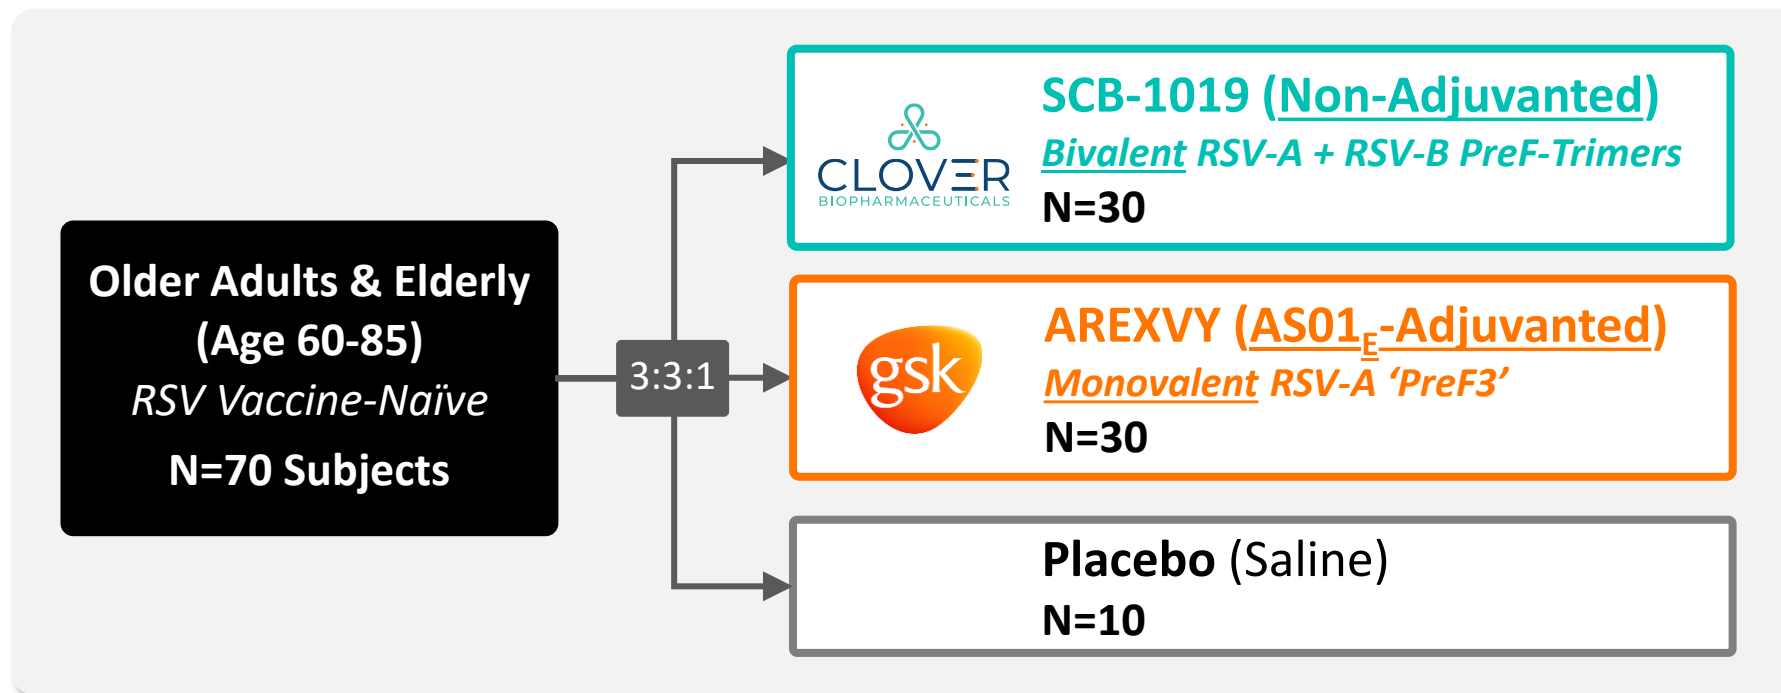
Older Adults & Elderly
(Age 60-85)
RSV Vaccine-Naïve
N=70 Subjects

3:3:1

CLOVER
BIOPHARMACEUTICALS

SCB-1019 (Non-Adjuvanted)
Bivalent RSV-A + RSV-B PreF-Trimers
N=30

gsk

AREXVY ($AS01_E$-Adjuvanted)
Monovalent RSV-A 'PreF3'
N=30

Placebo (Saline)
N=10